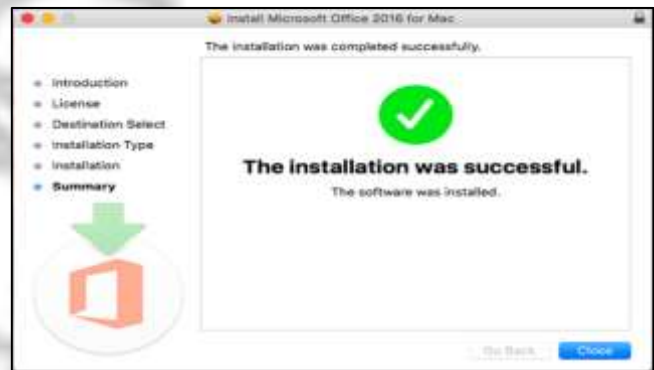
Install Microsoft Office 2016 for Mac

The installation was completed successfully.

Introduction
License
Destination Select
Installation Type
Installation
Summary

The installation was successful.

The software was installed.

Go Back

Close